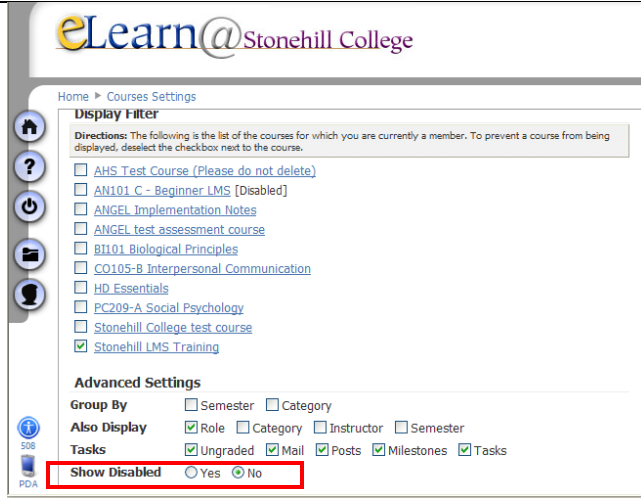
eLearn@Stonehill College

Home ▸ Courses Settings

Display Filter

Directions: The following is the list of the courses for which you are currently a member. To prevent a course from being displayed, deselect the checkbox next to the course.

AHS Test Course (Please do not delete)
AN101 C - Beginner LMS [Disabled]
ANGEL Implementation Notes
ANGEL test assessment course
BI101 Biological Principles
CO105-B Interpersonal Communication
HD Essentials
PC209-A Social Psychology
Stonehill College test course
Stonehill LMS Training

Advanced Settings

| | |
|---|---|
| Group By | Semester  Category |
| Also Display | Role  Category  Instructor  Semester |
| Tasks | Ungraded  Mail  Posts  Milestones  Tasks |
| Show Disabled | Yes  No |

508

PDA